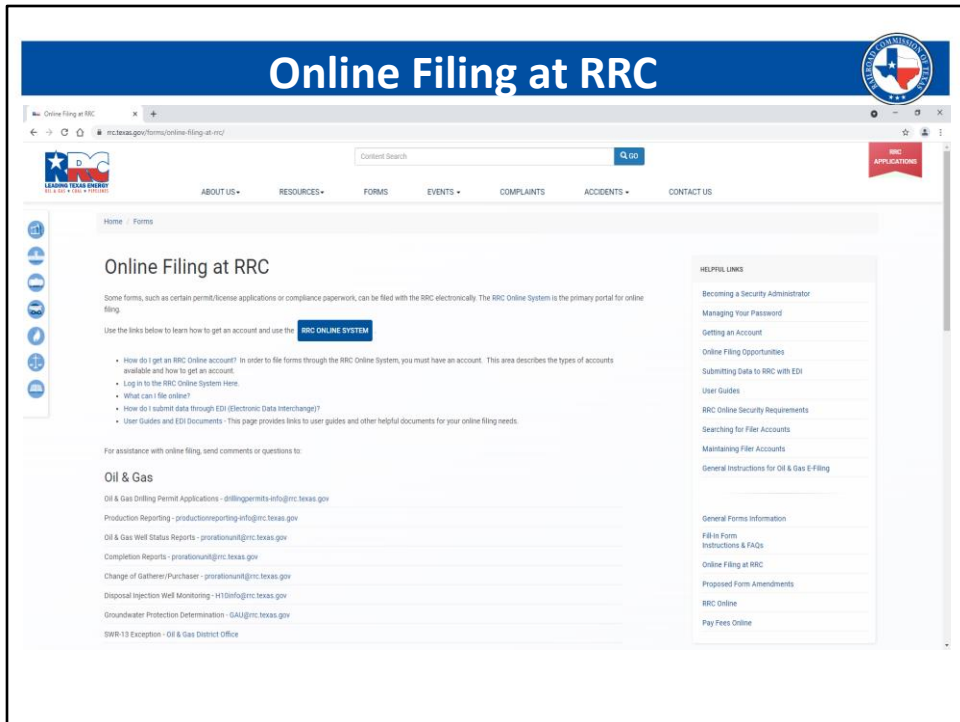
Online Filing at RRC

Online Filing at RRC
rrc.texas.gov/forms/online-filing-at-rrc/

LEADING TEXAS ENERGY
OIL & GAS • GAU • PIPELINES

Content Search
GO

RRC APPLICATIONS

ABOUT US RESOURCES FORMS EVENTS COMPLAINTS ACCIDENTS CONTACT US

Home / Forms

Online Filing at RRC

Some forms, such as certain permit/license applications or compliance paperwork, can be filed with the RRC electronically. The RRC Online System is the primary portal for online filing.

Use the links below to learn how to get an account and use the RRC ONLINE SYSTEM

- How do I get an RRC Online account? In order to file forms through the RRC Online System, you must have an account. This area describes the types of accounts available and how to get an account.
- Log in to the RRC Online System Here.
- What can I file online?
- How do I submit data through EDI (Electronic Data Interchange)?
- User Guides and EDI Documents - This page provides links to user guides and other helpful documents for your online filing needs.

For assistance with online filing, send comments or questions to:

Oil & Gas

Oil & Gas Drilling Permit Applications - drillingpermits-info@rrc.texas.gov

Production Reporting - productionreporting-info@rrc.texas.gov

Oil & Gas Well Status Reports - prorationunit@rrc.texas.gov

Completion Reports - prorationunit@rrc.texas.gov

Change of Gatherer/Purchaser - prorationunit@rrc.texas.gov

Disposal Injection Well Monitoring - H10info@rrc.texas.gov

Groundwater Protection Determination - GAU@rrc.texas.gov

SWR-13 Exception - Oil & Gas District Office

HELPFUL LINKS

Becoming a Security Administrator
Managing Your Password
Getting an Account
Online Filing Opportunities
Submitting Data to RRC with EDI
User Guides
RRC Online Security Requirements
Searching for Filer Accounts
Maintaining Filer Accounts
General Instructions for Oil & Gas E-Filing

General Forms Information
Fill-in Form Instructions & FAQs
Online Filing at RRC
Proposed Form Amendments
RRC Online
Pay Fees Online